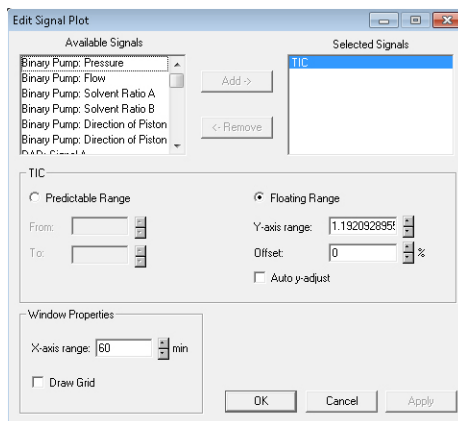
Edit Signal Plot

Available Signals

Binary Pump: Pressure
Binary Pump: Flow
Binary Pump: Solvent Ratio A
Binary Pump: Solvent Ratio B
Binary Pump: Direction of Piston
Binary Pump: Direction of Piston
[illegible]

Add ->

<- Remove

Selected Signals

TIC

TIC

Predictable Range

From:

To:

Floating Range

Y-axis range: 1.192092895

Offset: 0 %

Auto y-adjust

Window Properties

X-axis range: 60 min

Draw Grid

OK

Cancel

Apply